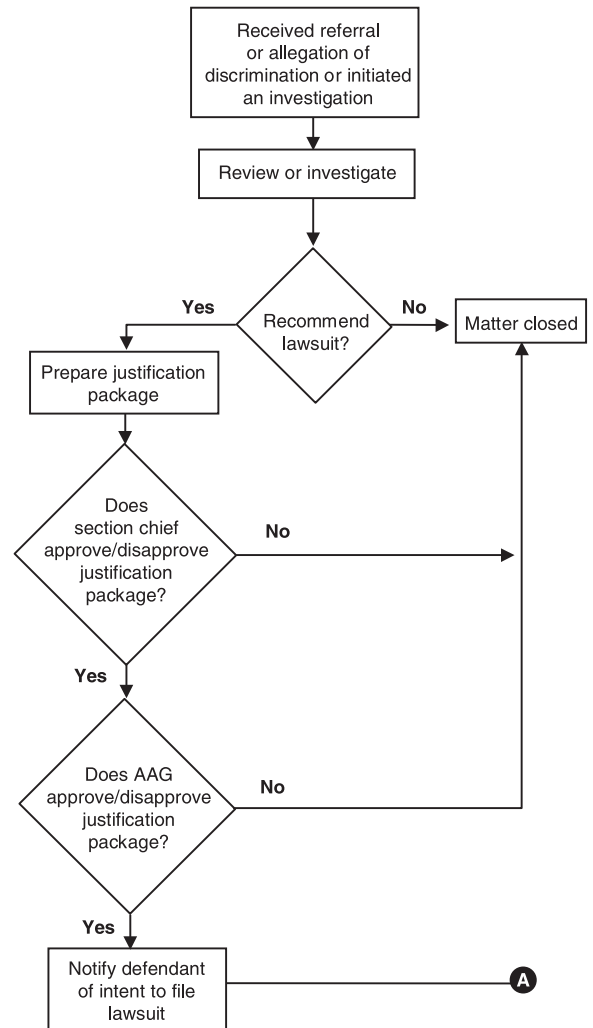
Received referral or allegation of discrimination or initiated an investigation

Review or investigate

Yes

Recommend lawsuit?

No

Matter closed

Prepare justification package

Does section chief approve/disapprove justification package?

No

Yes

Does AAG approve/disapprove justification package?

No

Yes

Notify defendant of intent to file lawsuit

A